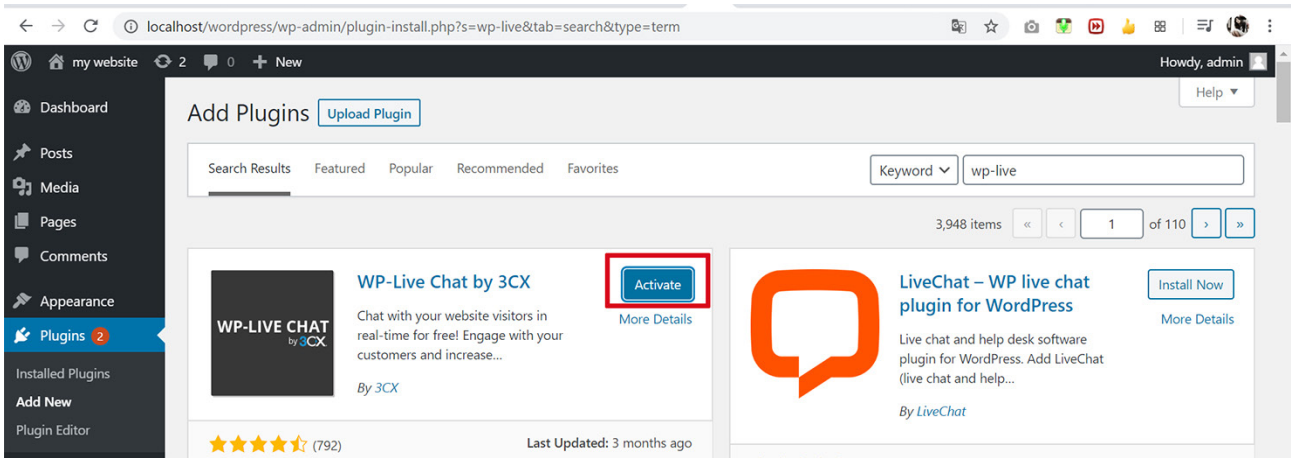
localhost/wordpress/wp-admin/plugin-install.php?s=wp-live&tab=search&type=term

my website 2 0 New

Howdy, admin

Dashboard
Posts
Media
Pages
Comments
Appearance
Plugins 2
Installed Plugins
Add New
Plugin Editor

Add Plugins Upload Plugin

Help ▼

Search Results Featured Popular Recommended Favorites

Keyword wp-live

3,948 items « ‹ 1 of 110 › »

WP-LIVE CHAT by 3CX

WP-Live Chat by 3CX

Activate

More Details

Chat with your website visitors in real-time for free! Engage with your customers and increase...

By 3CX

(792)

Last Updated: 3 months ago

LiveChat – WP live chat plugin for WordPress

Install Now

More Details

Live chat and help desk software plugin for WordPress. Add LiveChat (live chat and help...

By LiveChat